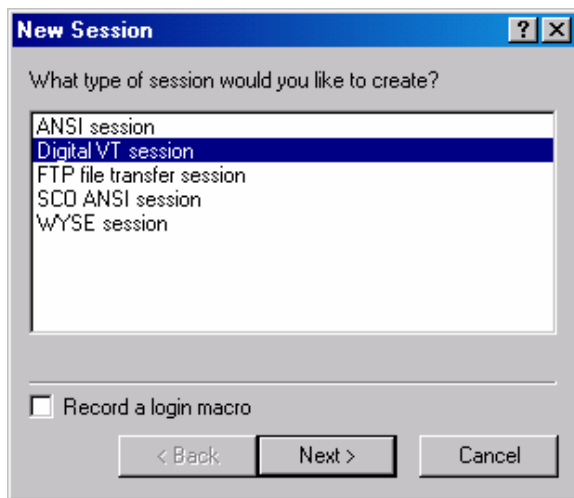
New Session

?

X

What type of session would you like to create?

ANSI session
Digital VT session
FTP file transfer session
SCO ANSI session
WYSE session

Record a login macro

< Back

Next >

Cancel